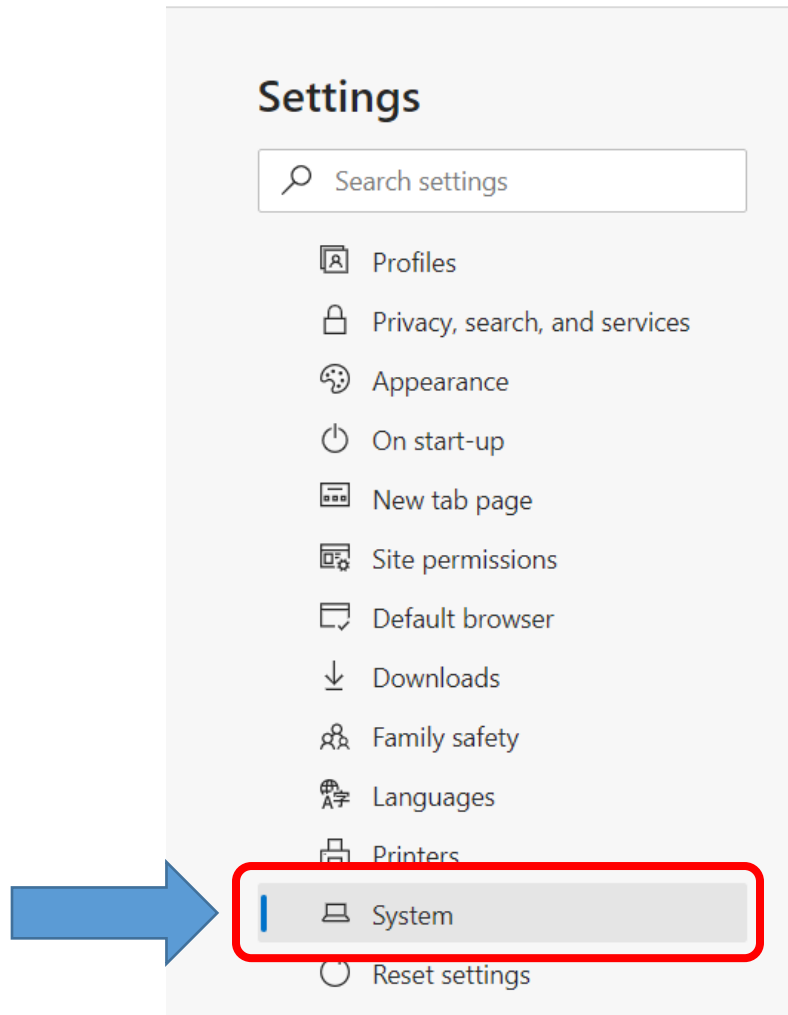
Settings

Search settings

Profiles

Privacy, search, and services

Appearance

On start-up

New tab page

Site permissions

Default browser

Downloads

Family safety

Languages

Printers

System

Reset settings